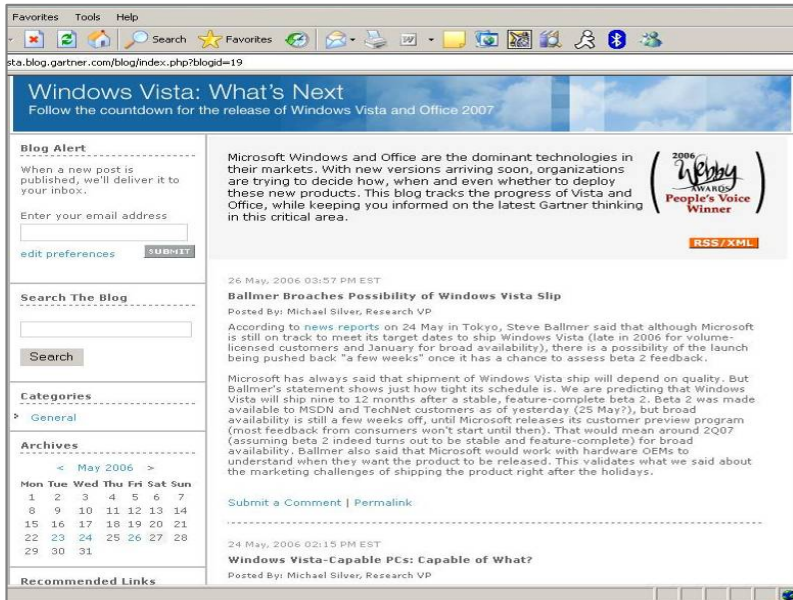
Favorites Tools Help

Search Favorites

sta.blog.gartner.com/blog/index.php?blogid=19

Windows Vista: What's Next
Follow the countdown for the release of Windows Vista and Office 2007

Blog Alert

When a new post is published, we'll deliver it to your inbox.

Enter your email address

SUBMIT

edit preferences

Search The Blog

Search

Categories

General

Archives

< May 2006 >

| Mon | Tue | Wed | Thu | Fri | Sat | Sun |
|---|---|---|---|---|---|---|
| 1 | 2 | 3 | 4 | 5 | 6 | 7 |
| 8 | 9 | 10 | 11 | 12 | 13 | 14 |
| 15 | 16 | 17 | 18 | 19 | 20 | 21 |
| 22 | 23 | 24 | 25 | 26 | 27 | 28 |
| 29 | 30 | 31 | | | | |

Recommended Links

Microsoft Windows and Office are the dominant technologies in their markets. With new versions arriving soon, organizations are trying to decide how, when and even whether to deploy these new products. This blog tracks the progress of Vista and Office, while keeping you informed on the latest Gartner thinking in this critical area.

2006 Webby Awards People's Voice Winner

RSS/XML

26 May, 2006 03:57 PM EST

Ballmer Broaches Possibility of Windows Vista Slip

Posted By: Michael Silver, Research VP

According to news reports on 24 May in Tokyo, Steve Ballmer said that although Microsoft is still on track to meet its target dates to ship Windows Vista (late in 2006 for volume-licensed customers and January for broad availability), there is a possibility of the launch being pushed back "a few weeks" once it has a chance to assess beta 2 feedback.

Microsoft has always said that shipment of Windows Vista ship will depend on quality. But Ballmer's statement shows just how tight its schedule is. We are predicting that Windows Vista will ship nine to 12 months after a stable, feature-complete beta 2. Beta 2 was made available to MSDN and TechNet customers as of yesterday (25 May?), but broad availability is still a few weeks off, until Microsoft releases its customer preview program (most feedback from consumers won't start until then). That would mean around 2Q07 (assuming beta 2 indeed turns out to be stable and feature-complete) for broad availability. Ballmer also said that Microsoft would work with hardware OEMs to understand when they want the product to be released. This validates what we said about the marketing challenges of shipping the product right after the holidays.

Submit a Comment | Permalink

24 May, 2006 02:15 PM EST

Windows Vista-Capable PCs: Capable of What?

Posted By: Michael Silver, Research VP